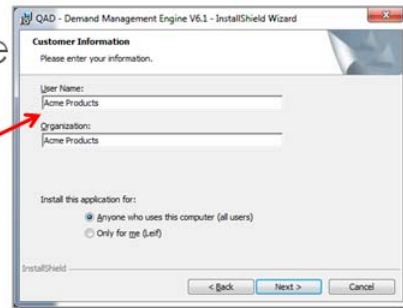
QAD - Demand Management Engine V6.1 - InstallShield Wizard

Customer Information

Please enter your information.

User Name:

Acme Products

Organization:

Acme Products

Install this application for:

Anyone who uses this computer (all users)

Only for me (Leif)

InstallShield

< Back

Next >

Cancel